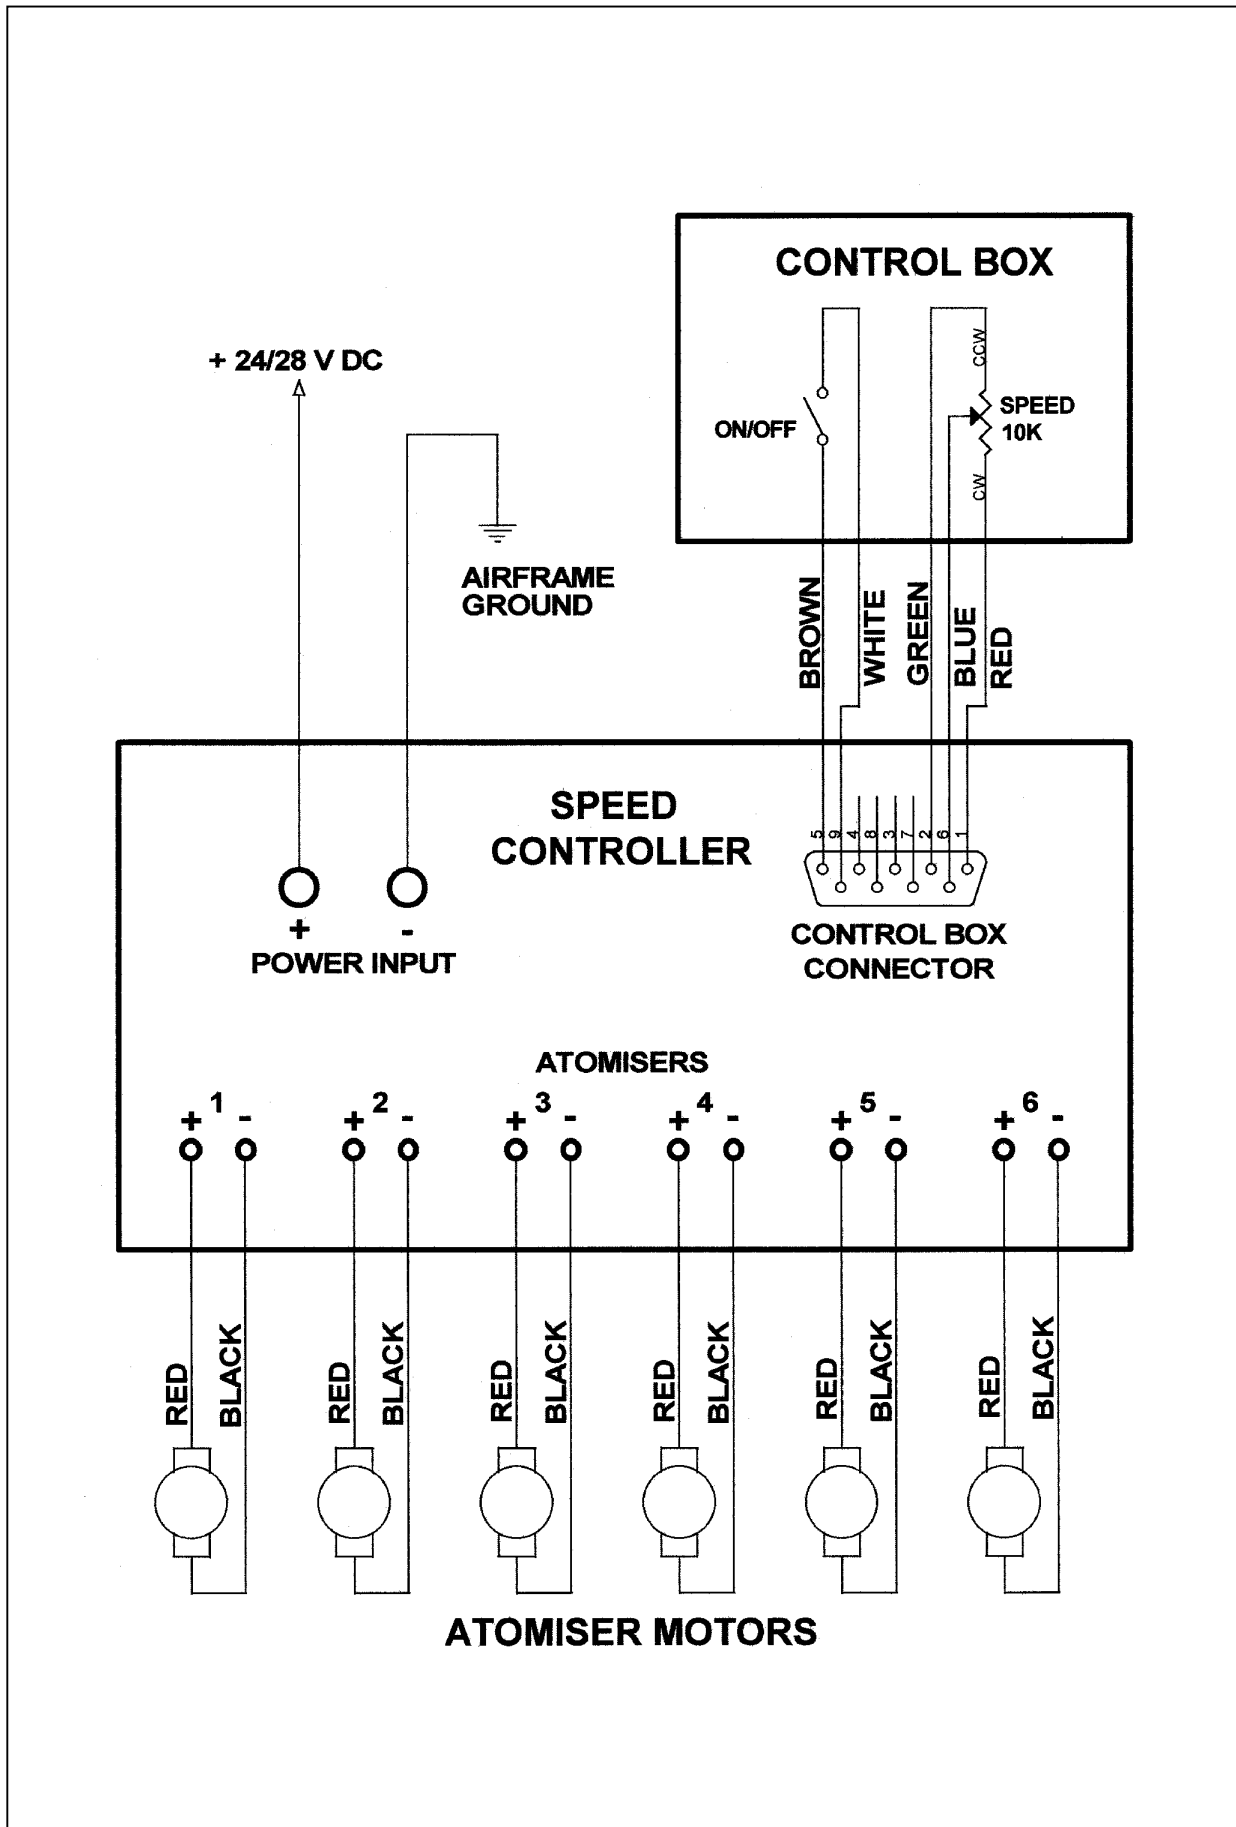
CONTROL BOX

+ 24/28 V DC

CCW
SPEED
10K
ON/OFF
CW

AIRFRAME
GROUND

BROWN
WHITE
GREEN
BLUE
RED

SPEED
CONTROLLER

5 9 4 8 3 7 2 6 1

+ -
POWER INPUT

CONTROL BOX
CONNECTOR

ATOMISERS

+ 1 -
+ 2 -
+ 3 -
+ 4 -
+ 5 -
+ 6 -

RED BLACK
RED BLACK
RED BLACK
RED BLACK
RED BLACK
RED BLACK

ATOMISER MOTORS